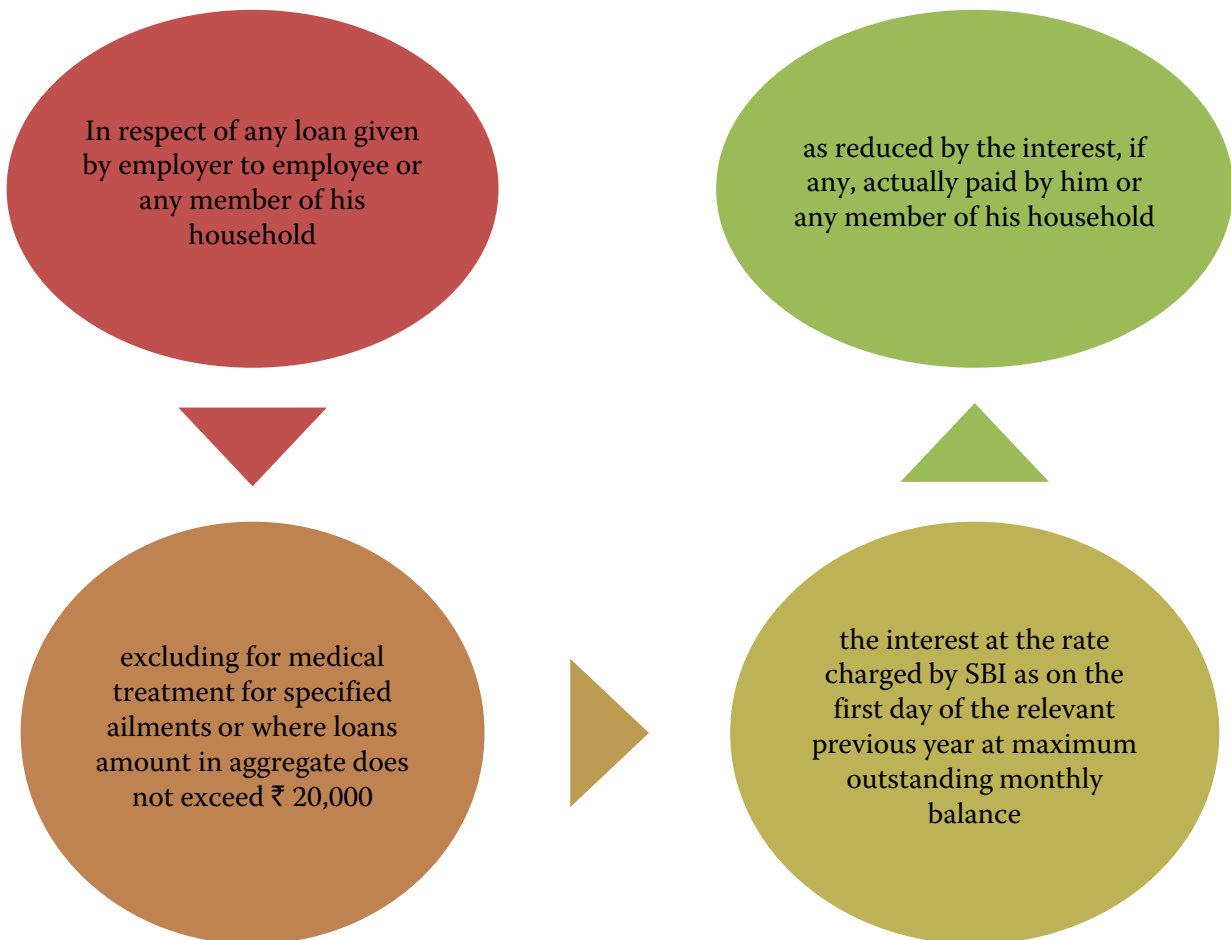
In respect of any loan given by employer to employee or any member of his household

excluding for medical treatment for specified ailments or where loans amount in aggregate does not exceed ₹ 20,000

the interest at the rate charged by SBI as on the first day of the relevant previous year at maximum outstanding monthly balance

as reduced by the interest, if any, actually paid by him or any member of his household